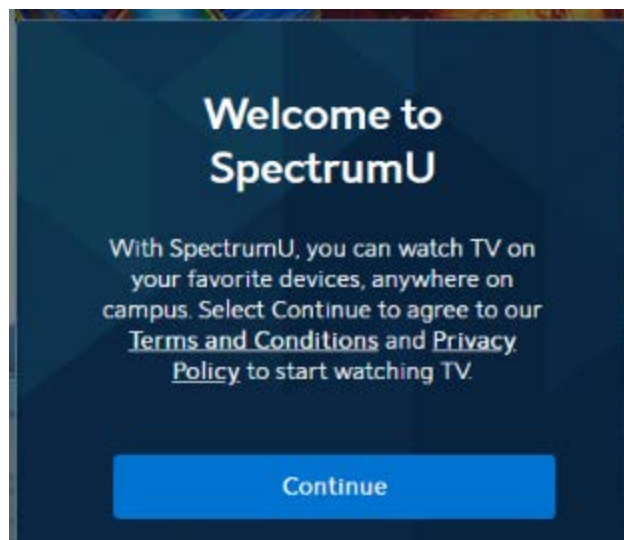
Welcome to SpectrumU

With SpectrumU, you can watch TV on your favorite devices, anywhere on campus. Select Continue to agree to our Terms and Conditions and Privacy Policy to start watching TV.

Continue